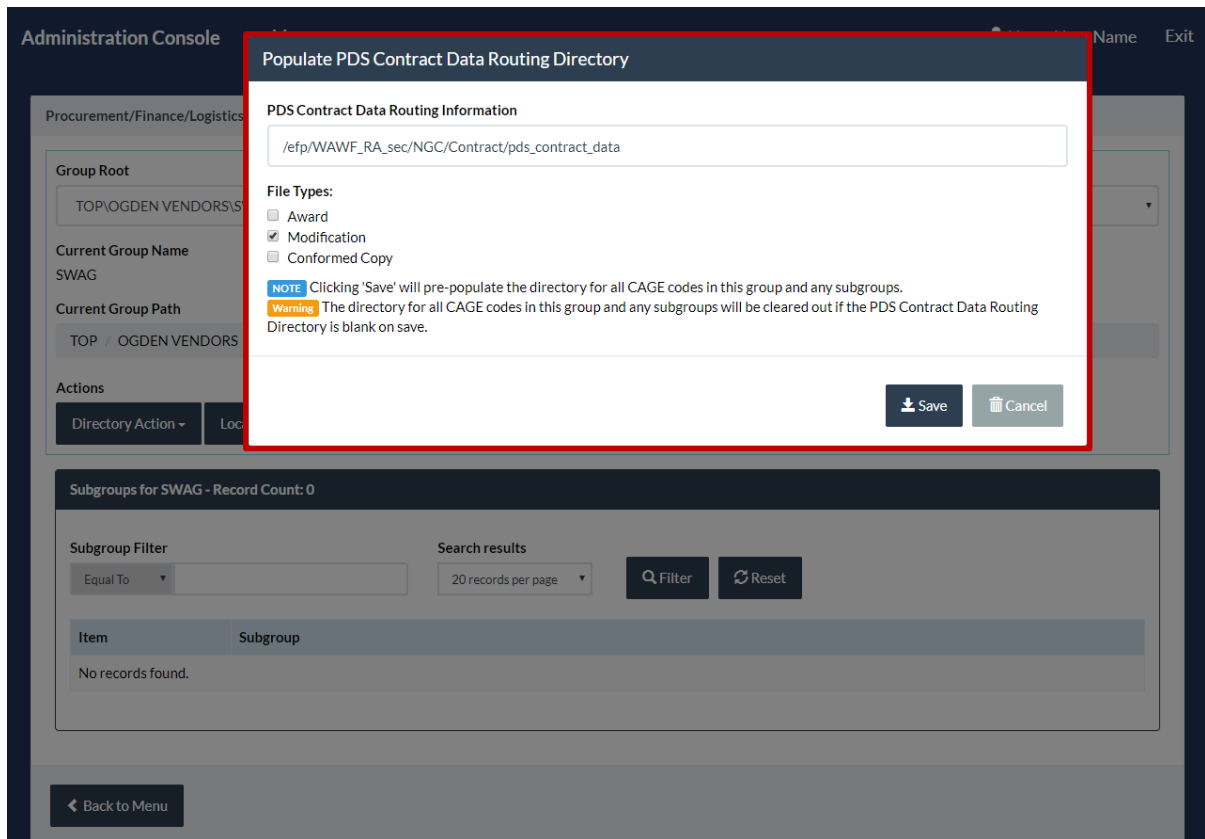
Administration Console

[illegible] Name Exit

Procurement/Finance/Logistics

Group Root

TOP\OGDEN VENDORS\S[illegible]

Current Group Name

SWAG

Current Group Path

TOP / OGDEN VENDORS

Actions

Directory Action

Loc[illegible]

Populate PDS Contract Data Routing Directory

PDS Contract Data Routing Information

/efp/WAWF_RA_sec/NGC/Contract/pds_contract_data

File Types:

Award

Modification

Conformed Copy

NOTE Clicking 'Save' will pre-populate the directory for all CAGE codes in this group and any subgroups.

Warning The directory for all CAGE codes in this group and any subgroups will be cleared out if the PDS Contract Data Routing Directory is blank on save.

Save

Cancel

Subgroups for SWAG - Record Count: 0

Subgroup Filter

Equal To

Search results

20 records per page

Filter

Reset

| Item | Subgroup |
|---|---|
| No records found. | |

Back to Menu